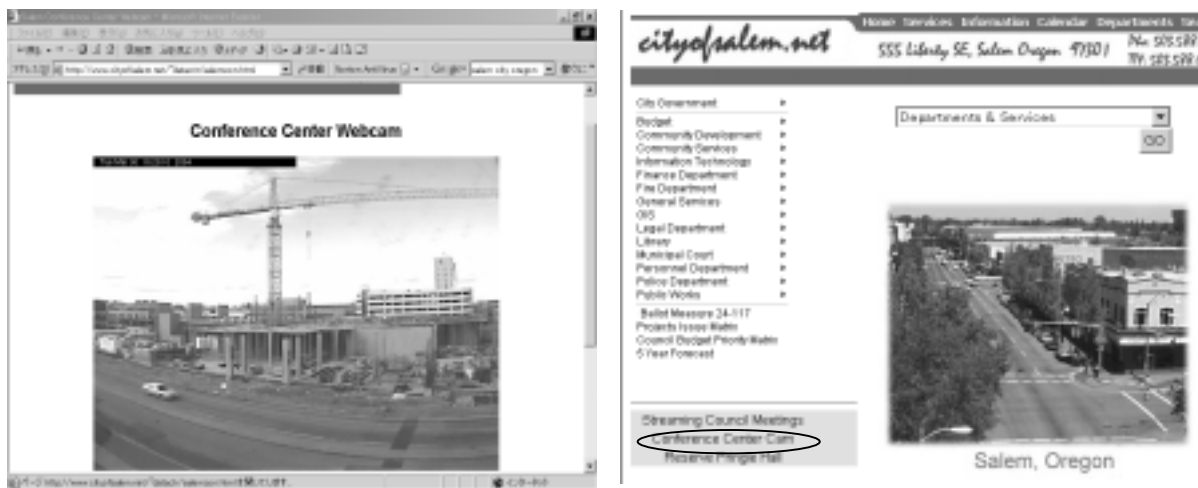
Conference Center Webcam

cityofsalem.net

Home Services Information Calendar Departments Se

555 Liberty SE, Salem Oregon 97301

Ph: 503.588
TTY: 503.588

City Government
Budget
Community Development
Community Services
Information Technology
Finance Department
Fire Department
General Services
GIS
Legal Department
Library
Municipal Court
Personnel Department
Police Department
Public Works
Ballot Measure 24-117
Projects Issues Matrix
Council Budget Priority Matrix
5 Year Forecast

Departments & Services
GO

Streaming Council Meetings
Conference Center Cam
Reserve Pringle Hall

Salem, Oregon